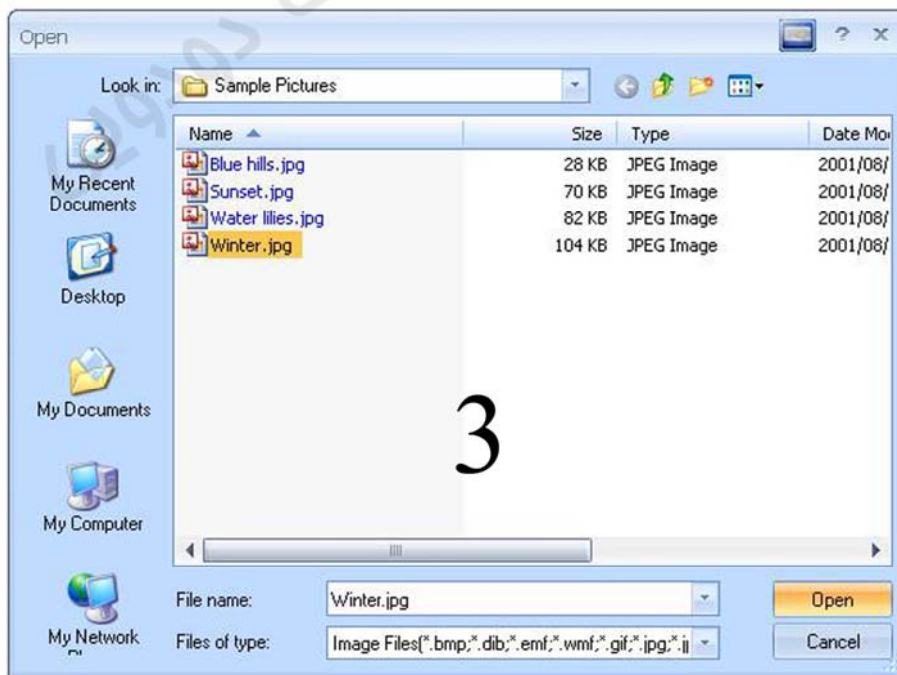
Open

? x

Look in: Sample Pictures

| Name | Size | Type | Date Mo |
|---|---|---|---|
| Blue hills.jpg | 28 KB | JPEG Image | 2001/08/ |
| Sunset.jpg | 70 KB | JPEG Image | 2001/08/ |
| Water lilies.jpg | 82 KB | JPEG Image | 2001/08/ |
| Winter.jpg | 104 KB | JPEG Image | 2001/08/ |

My Recent Documents

Desktop

My Documents

My Computer

My Network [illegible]

3

File name: Winter.jpg

Files of type: Image Files(*.bmp;*.dib;*.emf;*.wmf;*.gif;*.jpg;*.j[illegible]

Open

Cancel